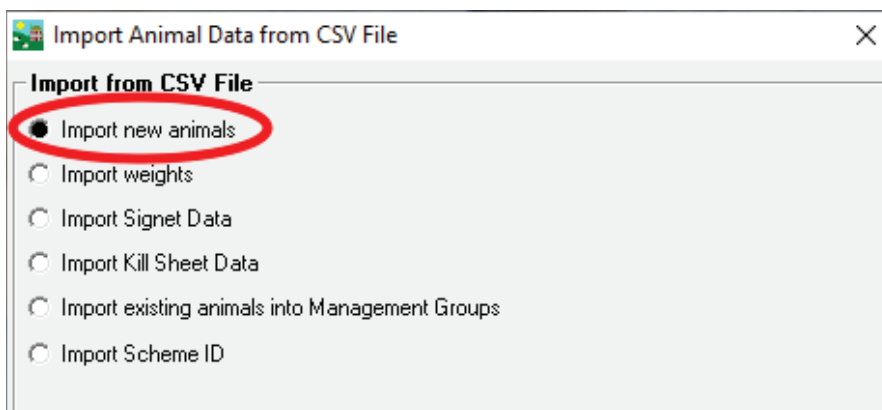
Import Animal Data from CSV File

×

Import from CSV File

Import new animals

Import weights

Import Signet Data

Import Kill Sheet Data

Import existing animals into Management Groups

Import Scheme ID